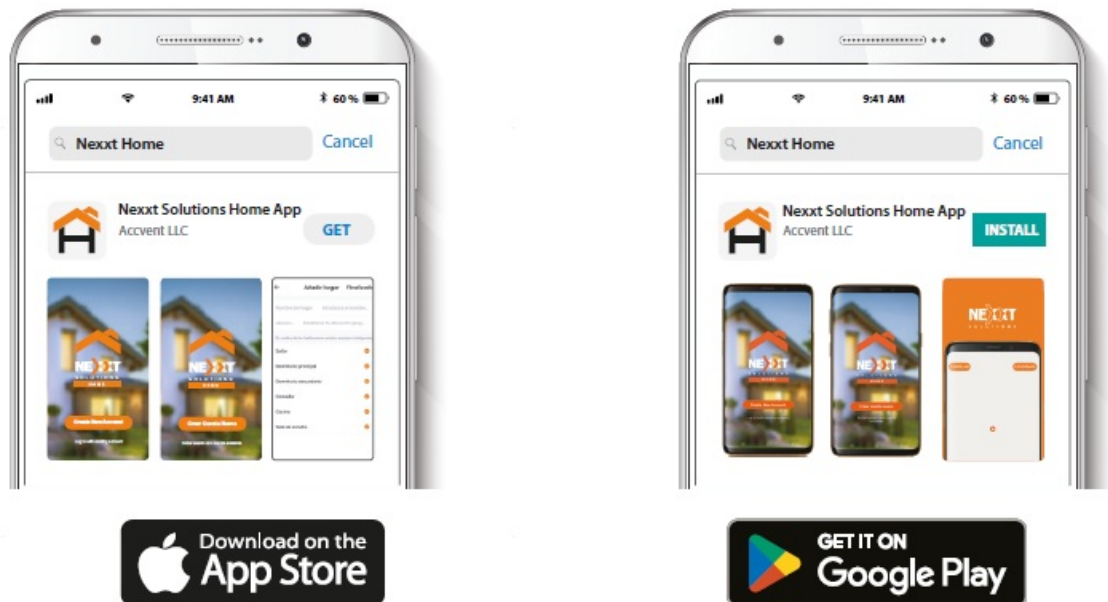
9:41 AM
60 %
Nexxt Home
Cancel
Nexxt Solutions Home App
Accvent LLC
GET
NEXXT
SOLUTIONS
HOME
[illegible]
NEXXT
SOLUTIONS
HOME
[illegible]
Añadir hogar
Finalizado
Sala
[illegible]
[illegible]
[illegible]
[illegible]
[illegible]

Download on the
App Store

9:41 AM
60 %
Nexxt Home
Cancel
Nexxt Solutions Home App
Accvent LLC
INSTALL
NEXXT
SOLUTIONS
HOME
NEXXT
SOLUTIONS
HOME
NEXXT
SOLUTIONS

GET IT ON
Google Play